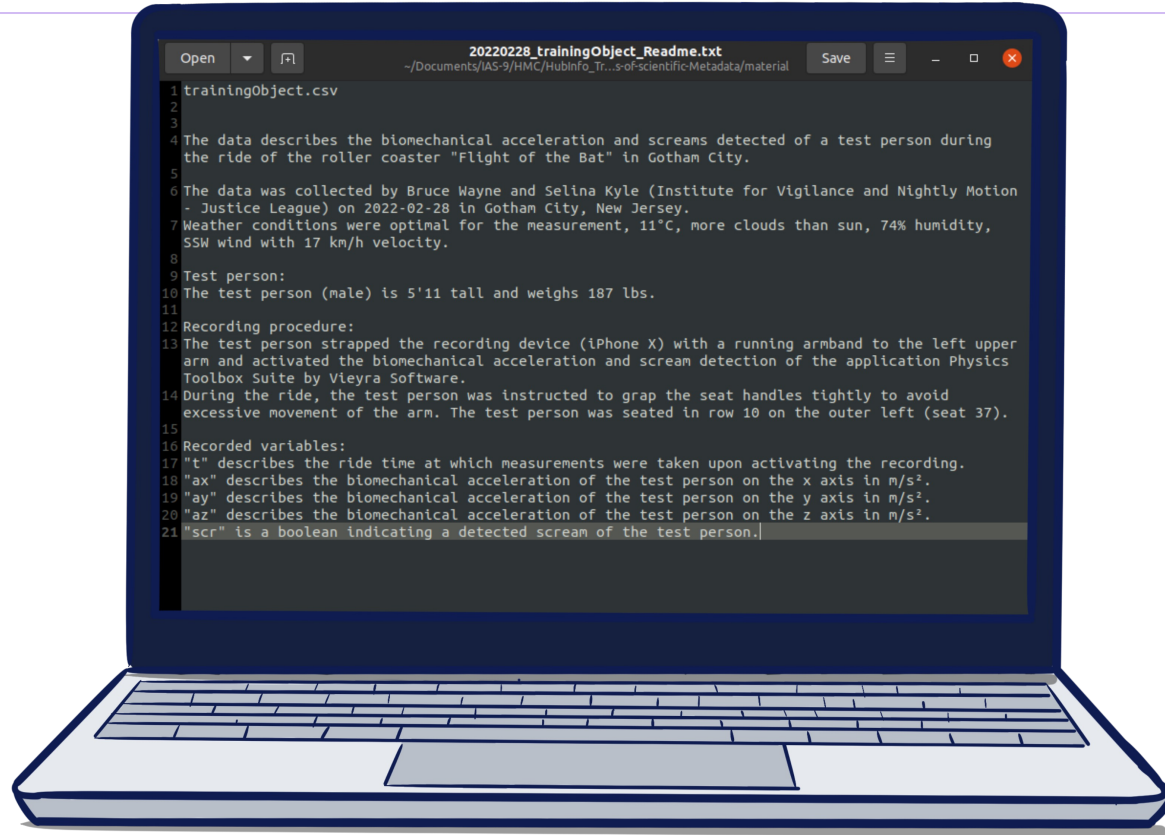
Open
20220228_trainingObject_Readme.txt
~/Documents/IAS-9/HMC/HubInfo_Tr...s-of-scientific-Metadata/material
Save

1 trainingObject.csv
2
3
4 The data describes the biomechanical acceleration and screams detected of a test person during the ride of the roller coaster "Flight of the Bat" in Gotham City.
5
6 The data was collected by Bruce Wayne and Selina Kyle (Institute for Vigilance and Nightly Motion - Justice League) on 2022-02-28 in Gotham City, New Jersey.
7 Weather conditions were optimal for the measurement, 11°C, more clouds than sun, 74% humidity, SSW wind with 17 km/h velocity.
8
9 Test person:
10 The test person (male) is 5'11 tall and weighs 187 lbs.
11
12 Recording procedure:
13 The test person strapped the recording device (iPhone X) with a running armband to the left upper arm and activated the biomechanical acceleration and scream detection of the application Physics Toolbox Suite by Vieyra Software.
14 During the ride, the test person was instructed to grap the seat handles tightly to avoid excessive movement of the arm. The test person was seated in row 10 on the outer left (seat 37).
15
16 Recorded variables:
17 "t" describes the ride time at which measurements were taken upon activating the recording.
18 "ax" describes the biomechanical acceleration of the test person on the x axis in m/s².
19 "ay" describes the biomechanical acceleration of the test person on the y axis in m/s².
20 "az" describes the biomechanical acceleration of the test person on the z axis in m/s².
21 "scr" is a boolean indicating a detected scream of the test person.